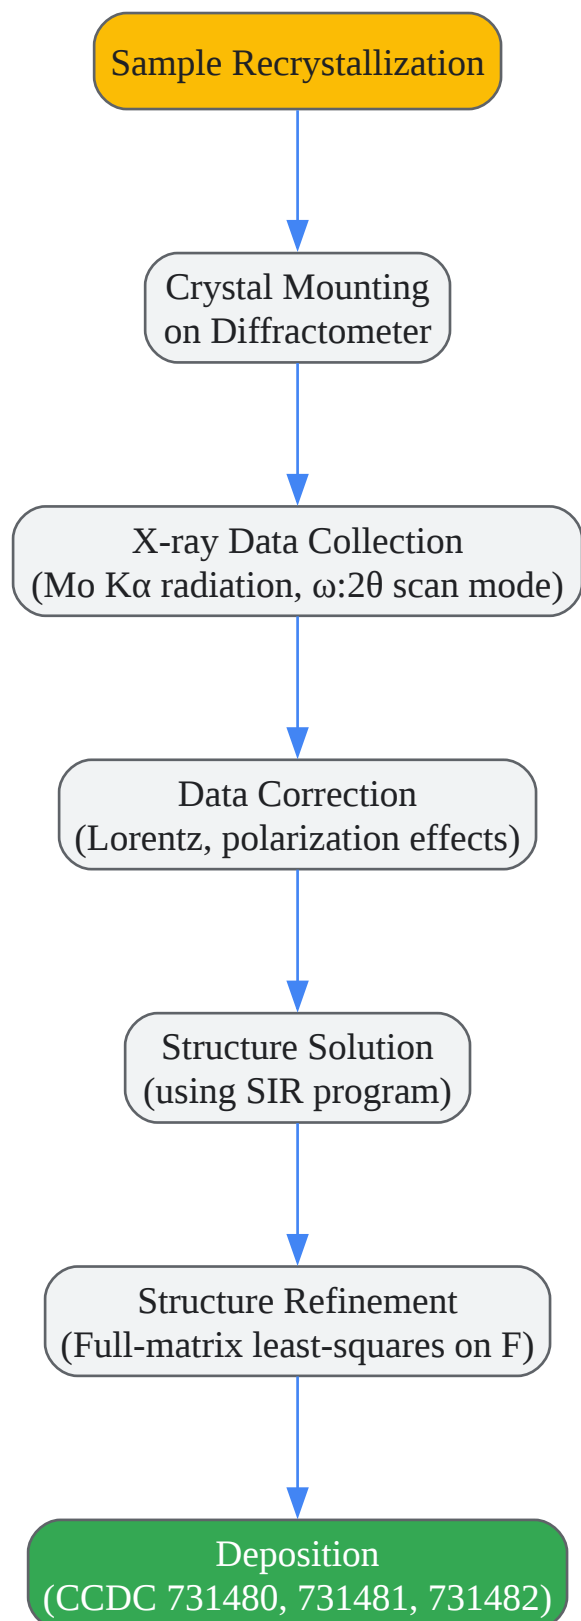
Sample Recrystallization

Crystal Mounting on Diffractometer

X-ray Data Collection (Mo Kα radiation, ω:2θ scan mode)

Data Correction (Lorentz, polarization effects)

Structure Solution (using SIR program)

Structure Refinement (Full-matrix least-squares on F)

Deposition (CCDC 731480, 731481, 731482)